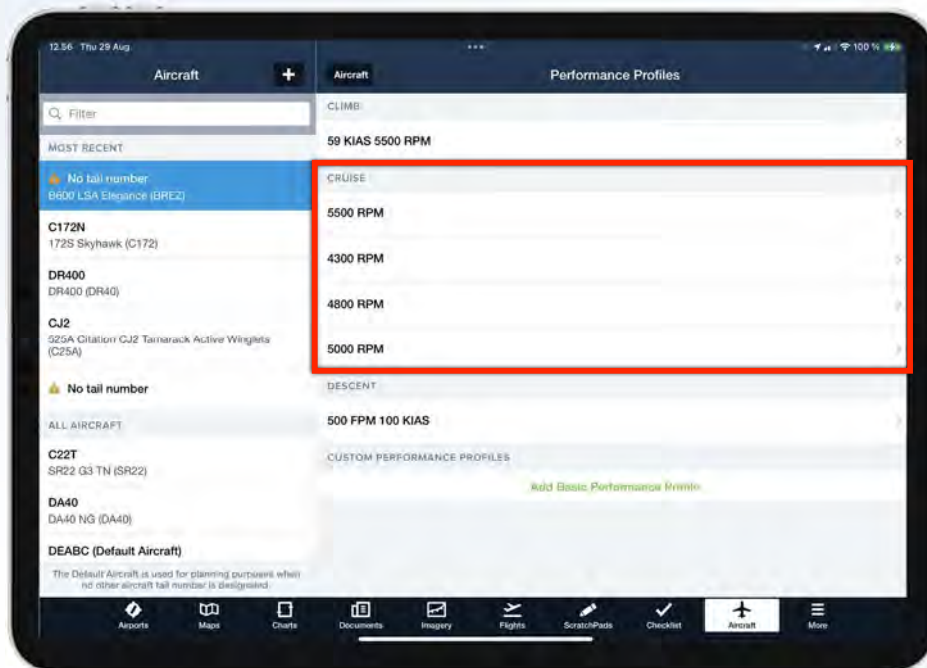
12:56 Thu 29 Aug

100 %

Aircraft

+

Filter

MOST RECENT

No tail number
B600 LSA Elegance (BREZ)

C172N
172S Skyhawk (C172)

DR400
DR400 (DR40)

CJ2
525A Citation CJ2 Tamarack Active Winglets (C25A)

No tail number

ALL AIRCRAFT

C22T
SR22 G3 TN (SR22)

DA40
DA40 NG (DA40)

DEABC (Default Aircraft)

The Default Aircraft is used for planning purposes when no other aircraft tail number is designated.

Aircraft

Performance Profiles

CLIMB

59 KIAS 5500 RPM

CRUISE

5500 RPM

4300 RPM

4800 RPM

5000 RPM

DESCENT

500 FPM 100 KIAS

CUSTOM PERFORMANCE PROFILES

Add Basic Performance Profile

Airports

Maps

Charts

Documents

Imagery

Flights

ScratchPads

Checklist

Aircraft

More